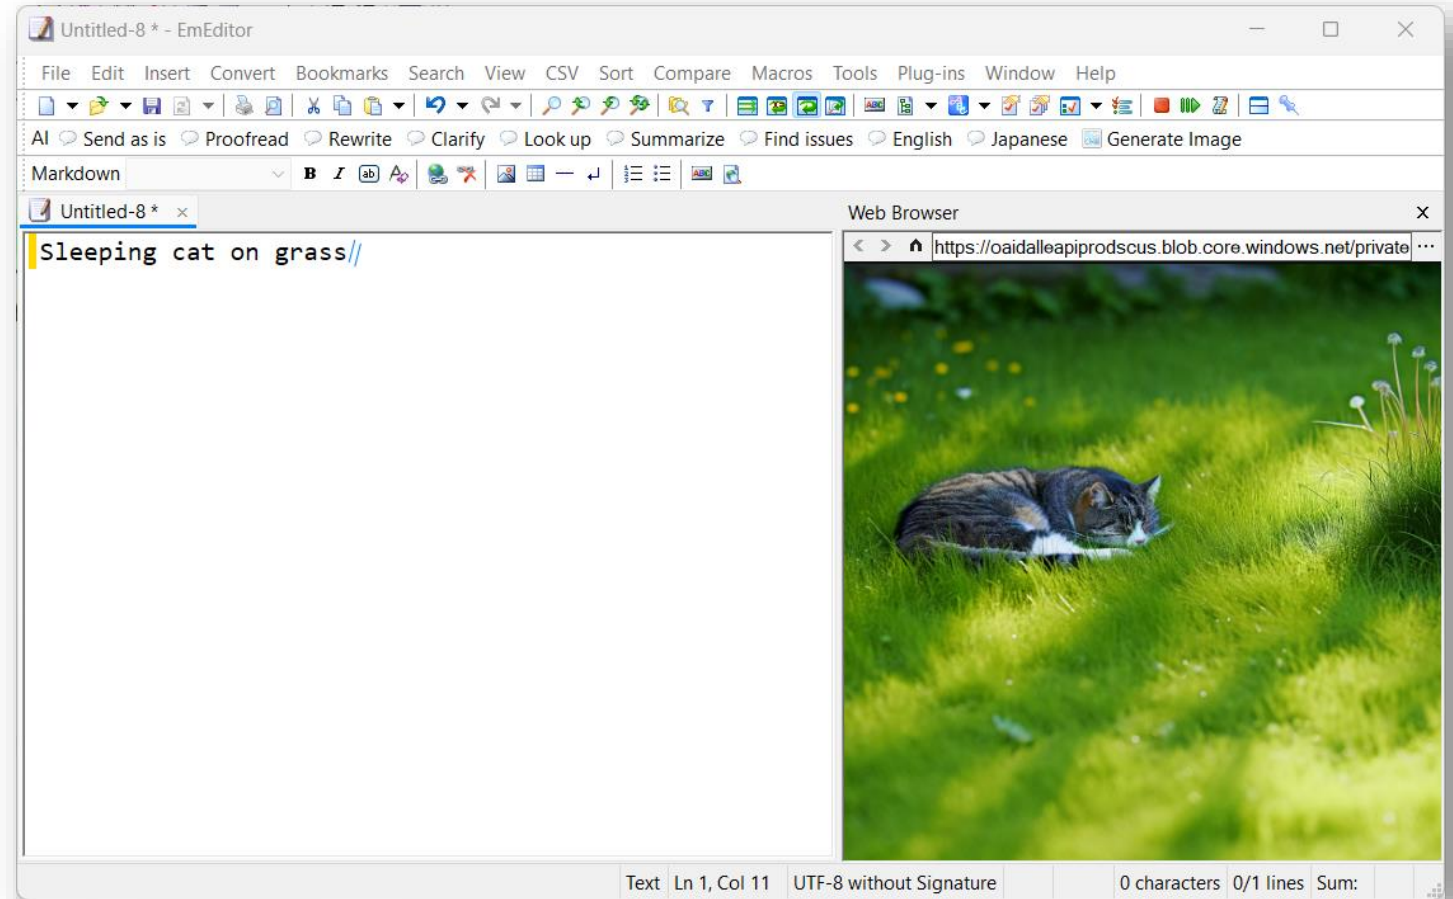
Untitled-8 * - EmEditor

File Edit Insert Convert Bookmarks Search View CSV Sort Compare Macros Tools Plug-ins Window Help

AI Send as is Proofread Rewrite Clarify Look up Summarize Find issues English Japanese Generate Image

Markdown B I

Untitled-8 * ×

Sleeping cat on grass

Web Browser ×

https://oaidalleapiprodscus.blob.core.windows.net/private ···

Text Ln 1, Col 11 UTF-8 without Signature 0 characters 0/1 lines Sum: